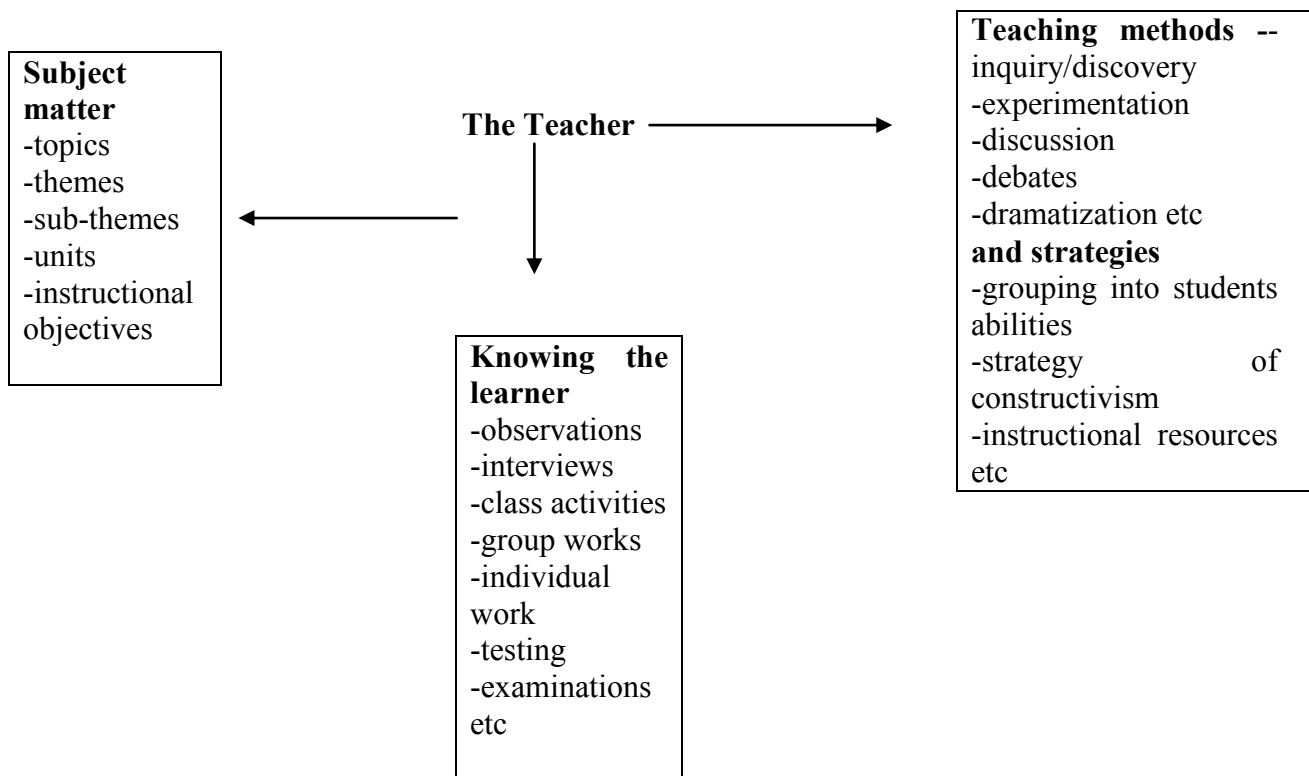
Subject matter
-topics
-themes
-sub-themes
-units
-instructional objectives

The Teacher

Teaching methods --inquiry/discovery
-experimentation
-discussion
-debates
-dramatization etc
and strategies
-grouping into students abilities
-strategy of constructivism
-instructional resources etc

Knowing the learner
-observations
-interviews
-class activities
-group works
-individual work
-testing
-examinations etc